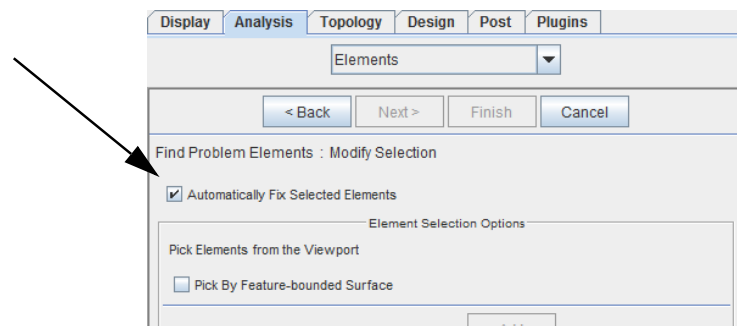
Display Analysis Topology Design Post Plugins

Elements

< Back Next > Finish Cancel

Find Problem Elements : Modify Selection

Automatically Fix Selected Elements

Element Selection Options

Pick Elements from the Viewport

Pick By Feature-bounded Surface